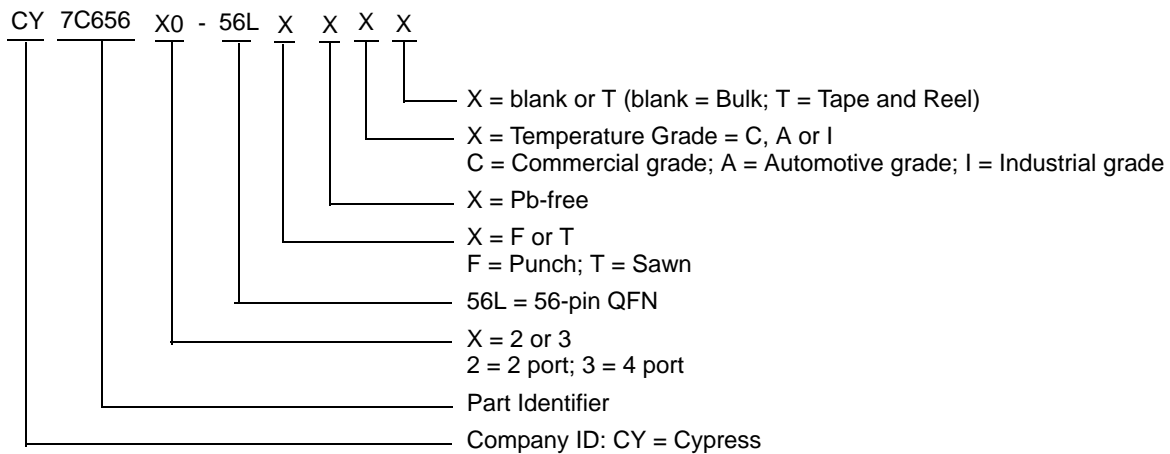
CY 7C656 X0 - 56L X X X X

X = blank or T (blank = Bulk; T = Tape and Reel)

X = Temperature Grade = C, A or I
C = Commercial grade; A = Automotive grade; I = Industrial grade

X = Pb-free

X = F or T
F = Punch; T = Sawn

56L = 56-pin QFN

X = 2 or 3
2 = 2 port; 3 = 4 port

Part Identifier

Company ID: CY = Cypress